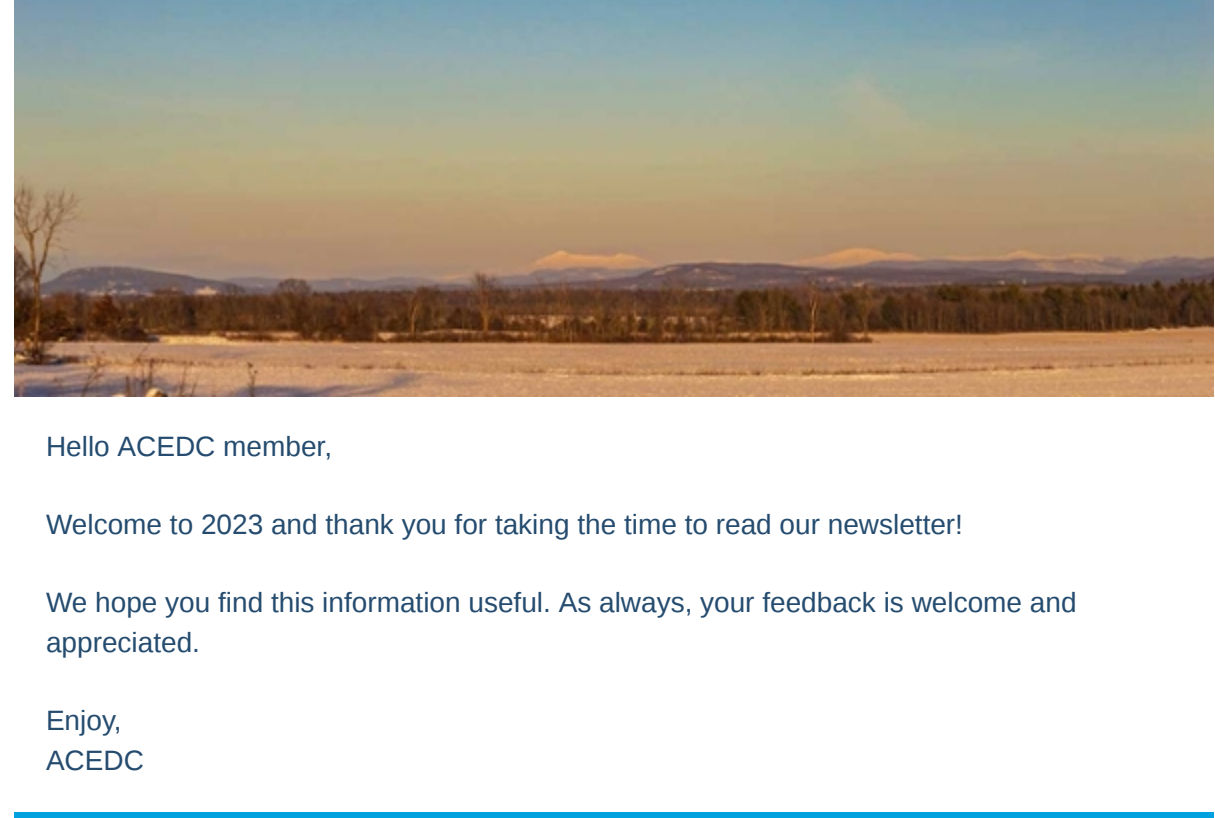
Hello ACEDC member,

Welcome to 2023 and thank you for taking the time to read our newsletter!

We hope you find this information useful. As always, your feedback is welcome and appreciated.

Enjoy,
ACEDC